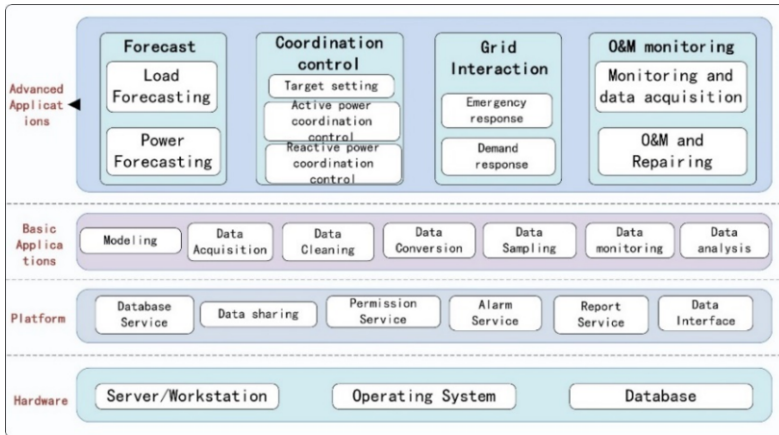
Advanced Applications

Forecast
Load Forecasting
Power Forecasting

Coordination control
Target setting
Active power coordination control
Reactive power coordination control

Grid Interaction
Emergency response
Demand response

O&M monitoring
Monitoring and data acquisition
O&M and Repairing

Basic Applications
Modeling
Data Acquisition
Data Cleaning
Data Conversion
Data Sampling
Data monitoring
Data analysis

Platform
Database Service
Data sharing
Permission Service
Alarm Service
Report Service
Data Interface

Hardware
Server/Workstation
Operating System
Database